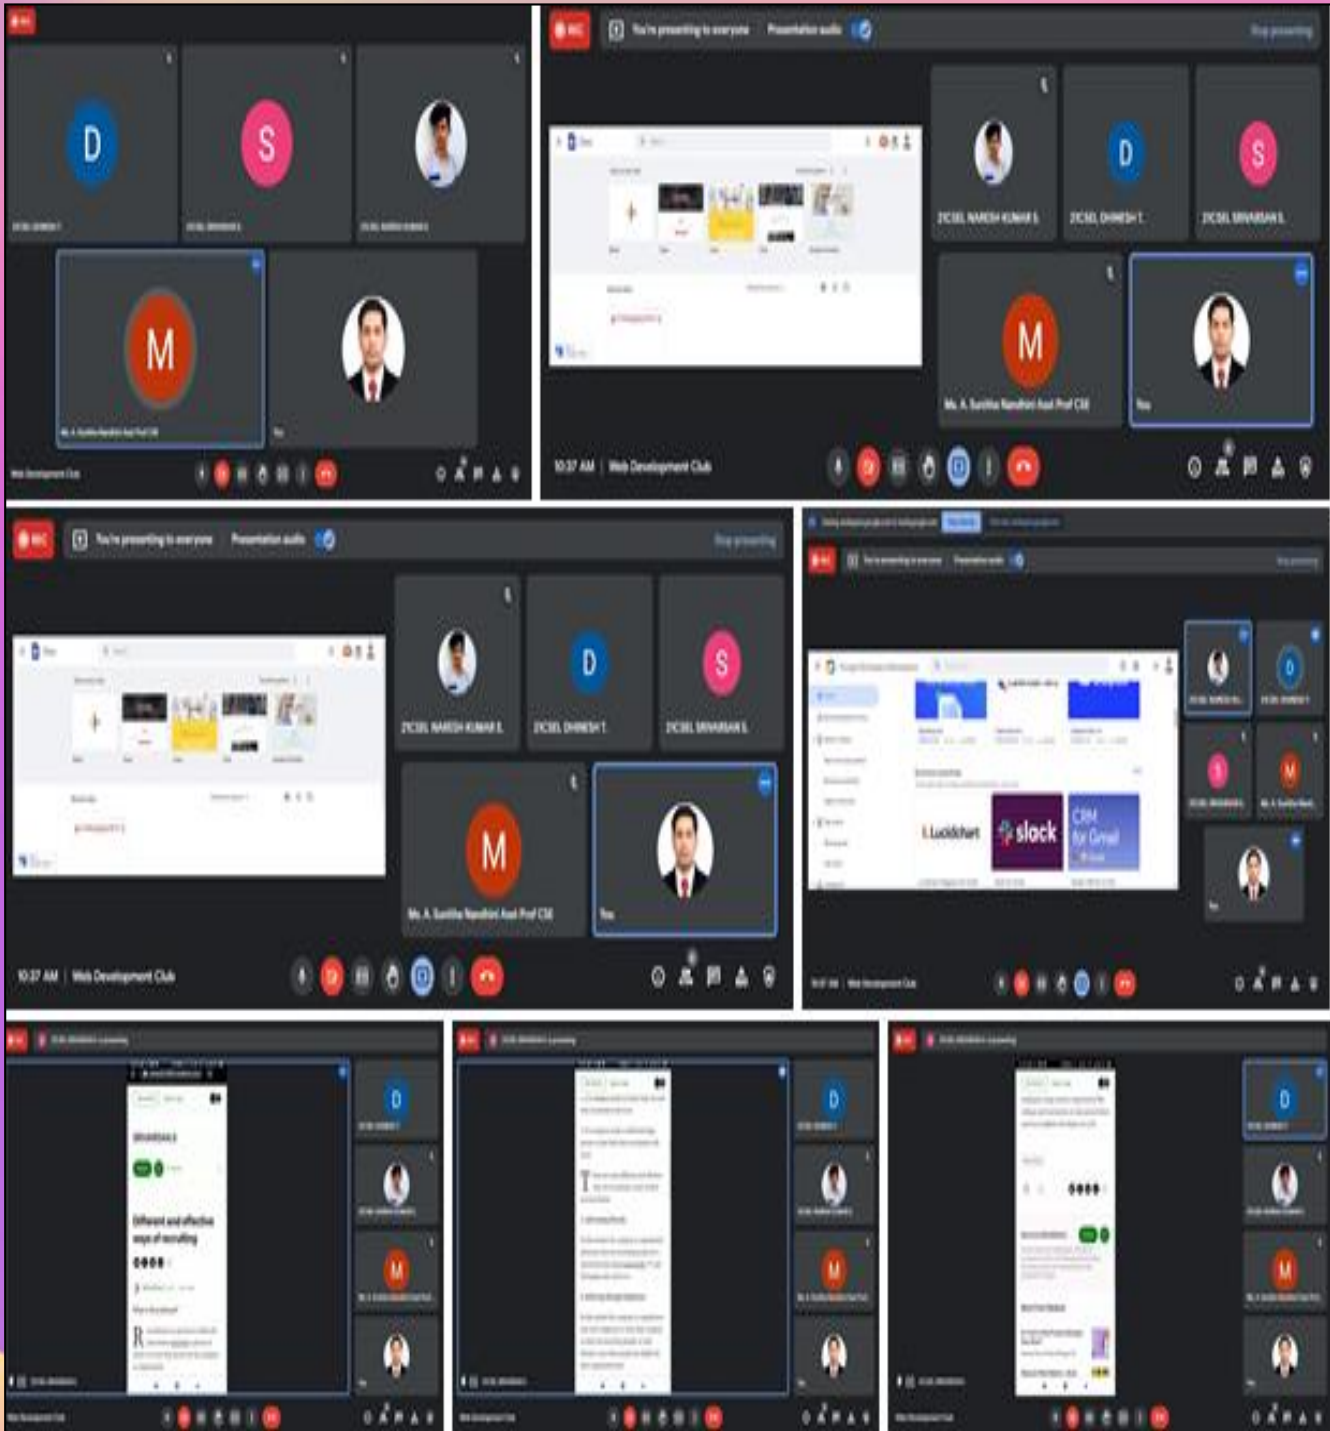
D

S

M

Ms. A. Sunitha Nandhini Asst Prof CSE

You

REC

You're presenting to everyone

Presentation audio

Stop presenting

21CSEL NARESH KUMAR S

21CSEL DHINESH T

21CSEL SRIVARSAN S

Ms. A. Sunitha Nandhini Asst Prof CSE

You

10:37 AM | Web Development Club

REC

You're presenting to everyone

Presentation audio

Stop presenting

21CSEL NARESH KUMAR S

21CSEL DHINESH T

21CSEL SRIVARSAN S

Ms. A. Sunitha Nandhini Asst Prof CSE

You

10:37 AM | Web Development Club

Lucidchart

slack

CRM for Gmail

SRIVARSAN S

Different and effective ways of recruiting